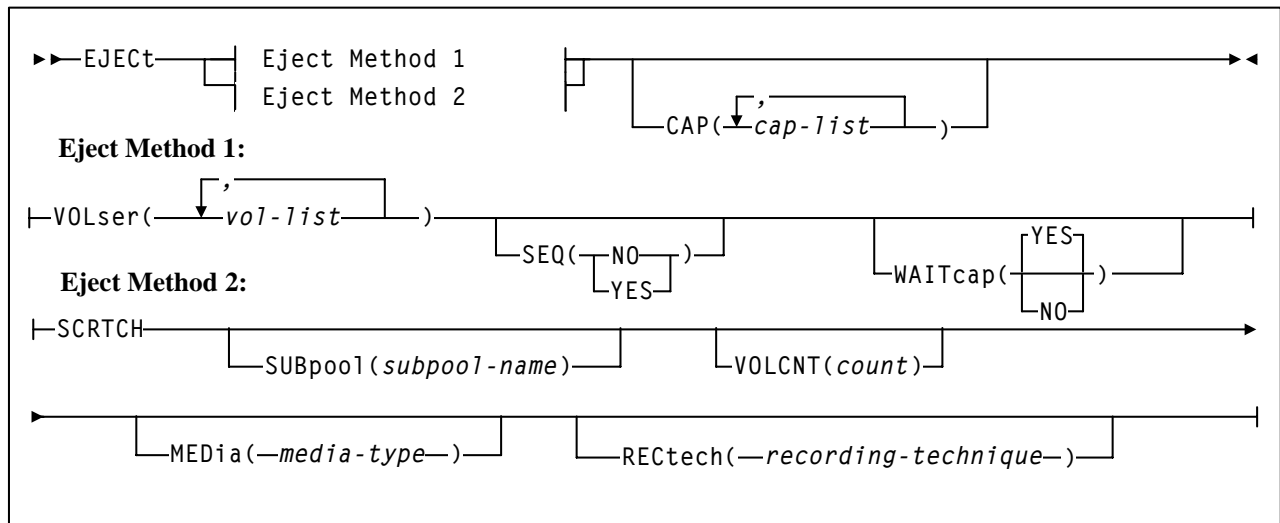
EJECt Eject Method 1
Eject Method 2
CAP( , cap-list )

Eject Method 1:

VOLser( , vol-list ) SEQ( NO YES ) WAITcap( YES NO )

Eject Method 2:

SCRTCH SUBpool(subpool-name) VOLCNT(count)

MEDia(media-type) RECtech(recording-technique)